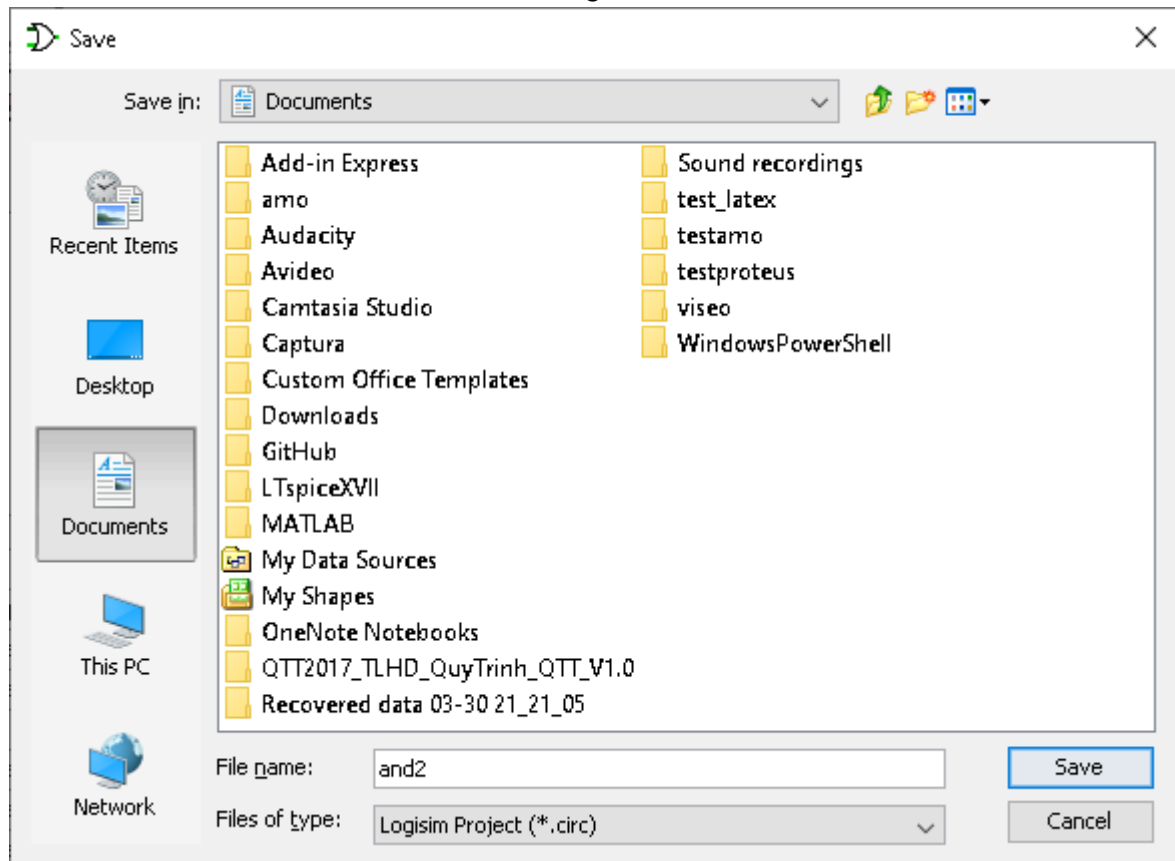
Save

Save in: Documents

Recent Items
Desktop
Documents
This PC
Network

Add-in Express
amo
Audacity
Avideo
Camtasia Studio
Captura
Custom Office Templates
Downloads
GitHub
LTspiceXVII
MATLAB
My Data Sources
My Shapes
OneNote Notebooks
QTT2017_TLHD_QuyTrinh_QTT_V1.0
Recovered data 03-30 21_21_05

Sound recordings
test_latex
testamo
testproteus
viseo
WindowsPowerShell

File name: and2
Files of type: Logisim Project (*.circ)

Save
Cancel